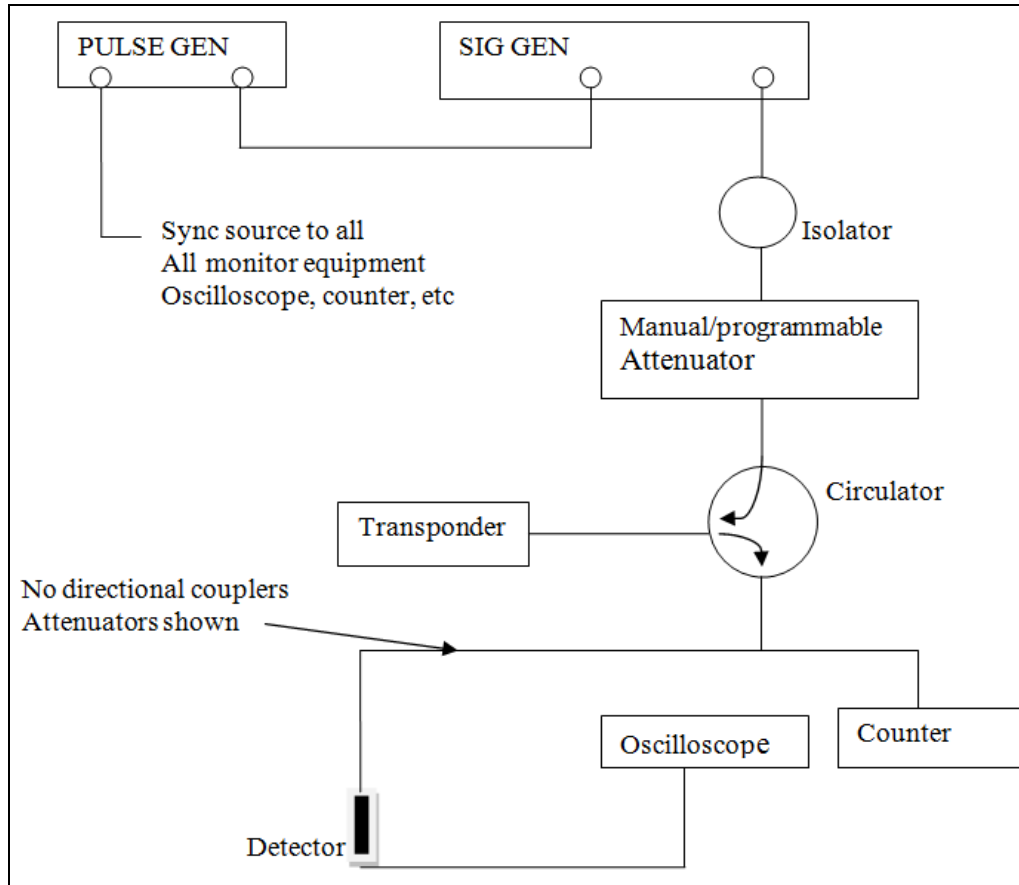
PULSE GEN

SIG GEN

Sync source to all
All monitor equipment
Oscilloscope, counter, etc

Isolator

Manual/programmable
Attenuator

Circulator

Transponder

No directional couplers
Attenuators shown

Counter

Oscilloscope

Detector